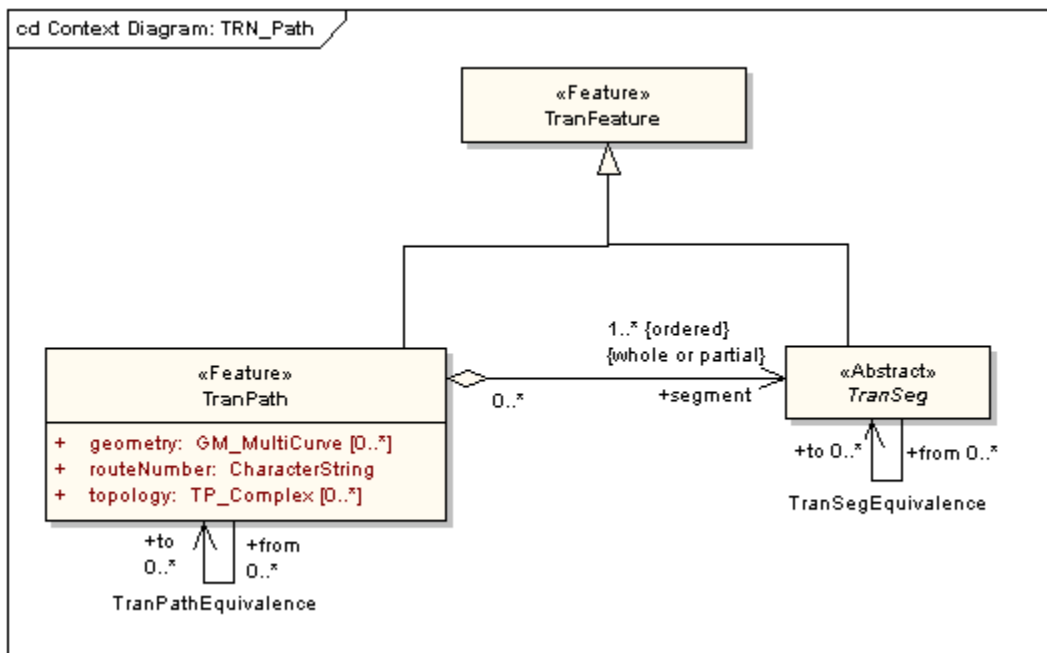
cd Context Diagram: TRN_Path

«Feature»
TranFeature

1..* {ordered}
{whole or partial}

«Feature»
TranPath

0..*

+segment

«Abstract»
TranSeg

+ geometry: GM_MultiCurve [0..*]
+ routeNumber: CharacterString
+ topology: TP_Complex [0..*]

+to 0..*
+from 0..*

TranSegEquivalence

+to
0..*
+from
0..*

TranPathEquivalence